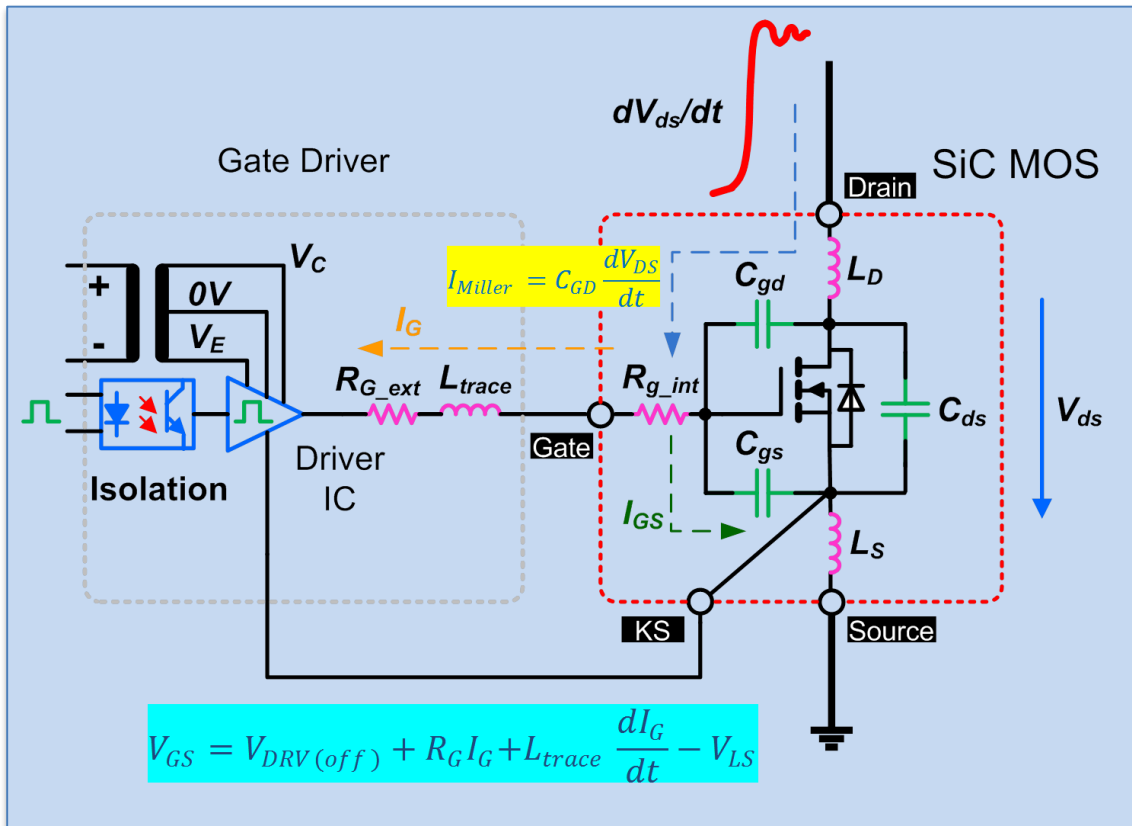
$dV_{ds}/dt$

Gate Driver

SiC MOS

Drain

$V_C$

+

0V

-

$V_E$

$I_{Miller} = C_{GD}\frac{dV_{DS}}{dt}$

$C_{gd}$

$L_D$

$I_G$

$R_{G\_ext}$

$L_{trace}$

$R_{g\_int}$

$C_{ds}$

$V_{ds}$

Driver IC

Gate

$C_{gs}$

Isolation

$I_{GS}$

$L_S$

KS

Source

$V_{GS} = V_{DRV(off)} + R_G I_G + L_{trace}\frac{dI_G}{dt} - V_{LS}$